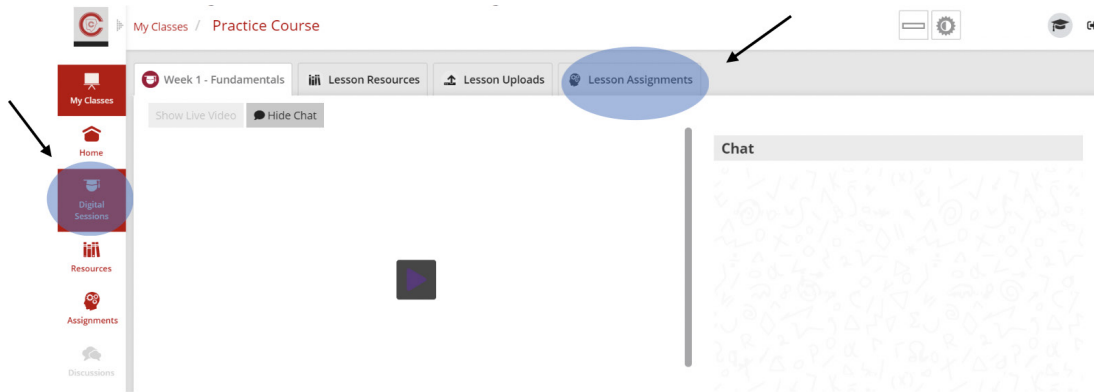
My Classes / Practice Course

My Classes

Home

Digital Sessions

Resources

Assignments

Discussions

Week 1 - Fundamentals

Lesson Resources

Lesson Uploads

Lesson Assignments

Show Live Video

Hide Chat

Chat